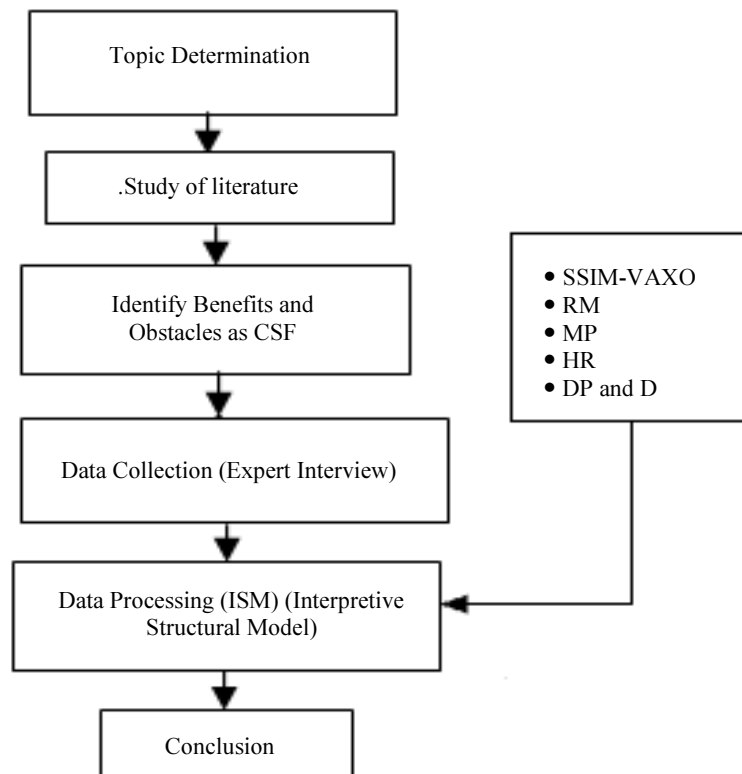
Topic Determination

.Study of literature

Identify Benefits and Obstacles as CSF

Data Collection (Expert Interview)

Data Processing (ISM) (Interpretive Structural Model)

Conclusion

• SSIM-VAXO
• RM
• MP
• HR
• DP and D